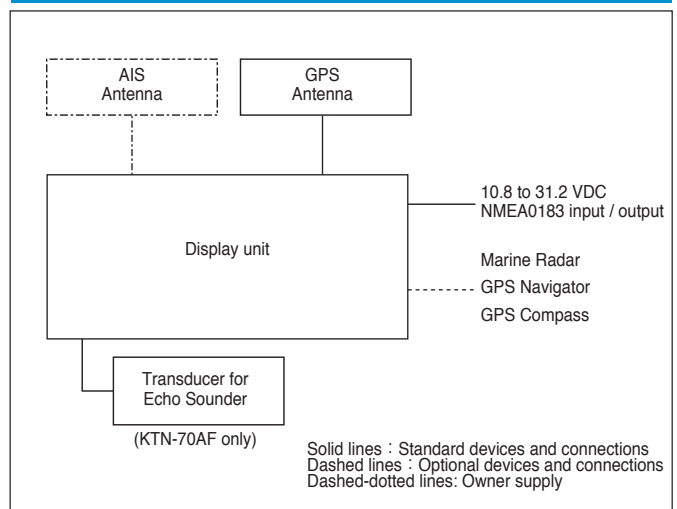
AIS Antenna

GPS Antenna

Display unit

10.8 to 31.2 VDC
NMEA0183 input / output

Marine Radar
GPS Navigator
GPS Compass

Transducer for Echo Sounder

(KTN-70AF only)

Solid lines：Standard devices and connections
Dashed lines：Optional devices and connections
Dashed-dotted lines: Owner supply